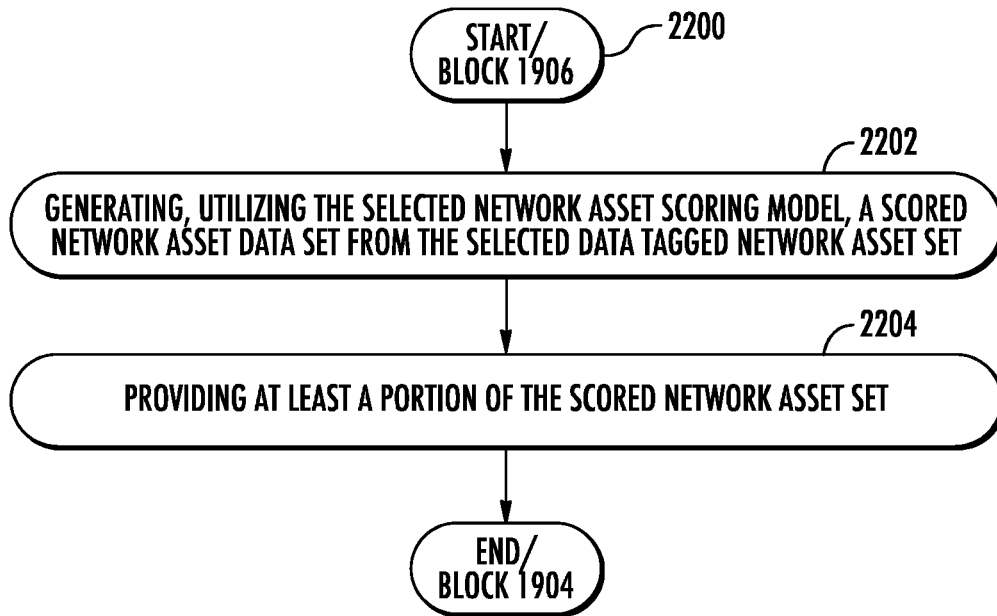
START/
BLOCK 1906

2200

2202

GENERATING, UTILIZING THE SELECTED NETWORK ASSET SCORING MODEL, A SCORED NETWORK ASSET DATA SET FROM THE SELECTED DATA TAGGED NETWORK ASSET SET

2204

PROVIDING AT LEAST A PORTION OF THE SCORED NETWORK ASSET SET

END/
BLOCK 1904